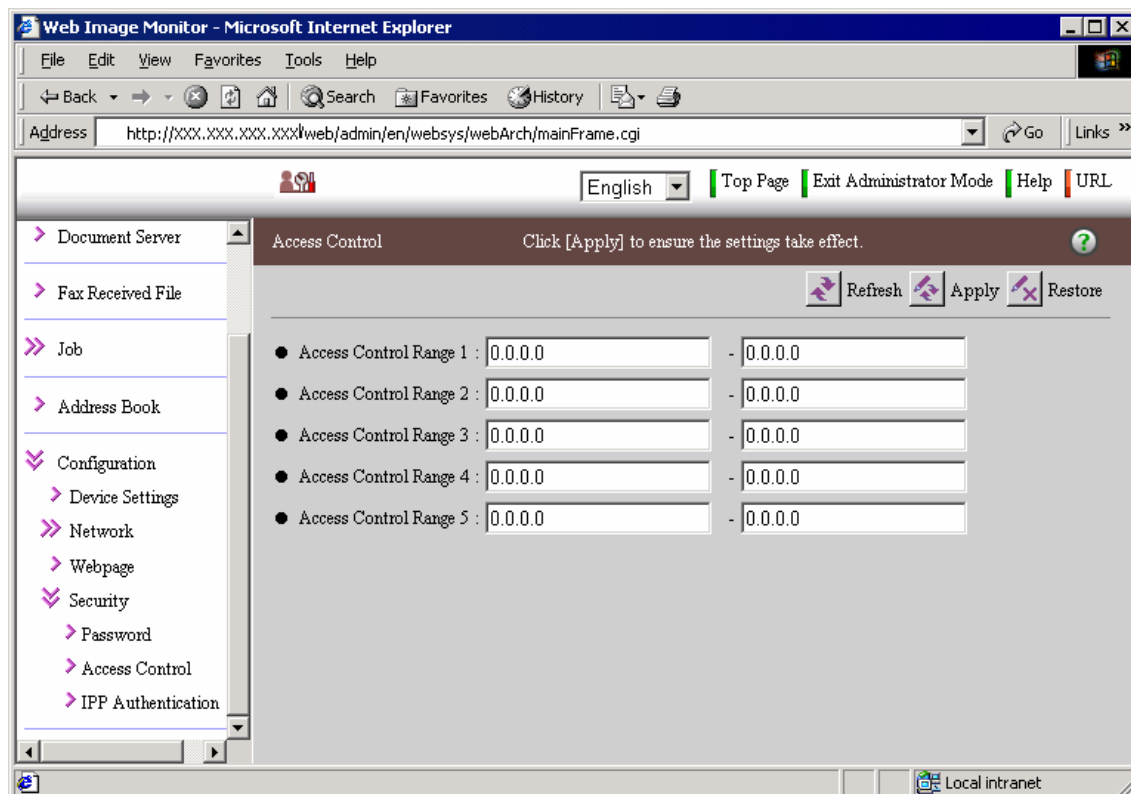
Web Image Monitor - Microsoft Internet Explorer

File Edit View Favorites Tools Help

Back Search Favorites History

Address http://XXX.XXX.XXX.XXX/web/admin/en/websys/webArch/mainFrame.cgi Go Links »

English Top Page Exit Administrator Mode Help URL

Document Server

Fax Received File

Job

Address Book

Configuration

Device Settings

Network

Webpage

Security

Password

Access Control

IPP Authentication

Access Control Click [Apply] to ensure the settings take effect.

Refresh Apply Restore

● Access Control Range 1 : 0.0.0.0 - 0.0.0.0

● Access Control Range 2 : 0.0.0.0 - 0.0.0.0

● Access Control Range 3 : 0.0.0.0 - 0.0.0.0

● Access Control Range 4 : 0.0.0.0 - 0.0.0.0

● Access Control Range 5 : 0.0.0.0 - 0.0.0.0

Local intranet